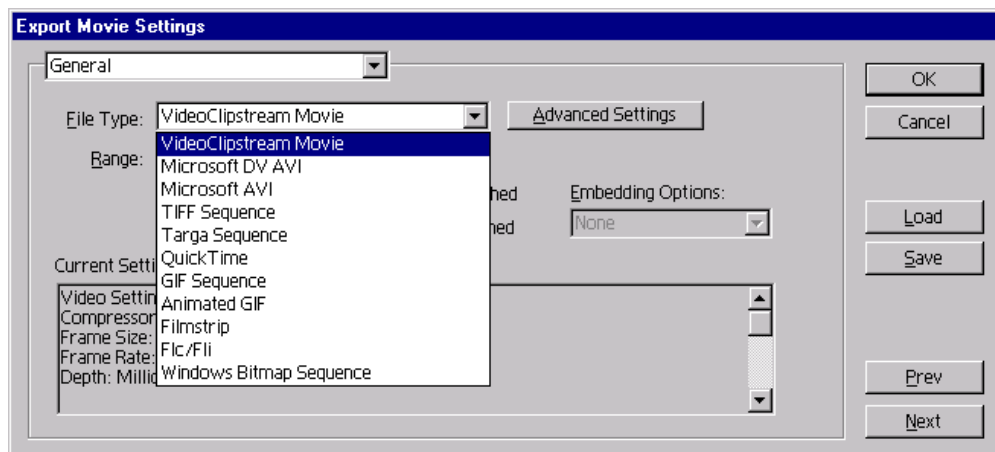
Export Movie Settings

General

File Type: VideoClipstream Movie

Advanced Settings

Range:

VideoClipstream Movie
Microsoft DV AVI
Microsoft AVI
TIFF Sequence
Targa Sequence
QuickTime
GIF Sequence
Animated GIF
Filmstrip
Flc/Fli
Windows Bitmap Sequence

hed

hed

Embedding Options:

None

Current Setti

Video Settin
Compressor
Frame Size:
Frame Rate:
Depth: Millio

OK

Cancel

Load

Save

Prev

Next